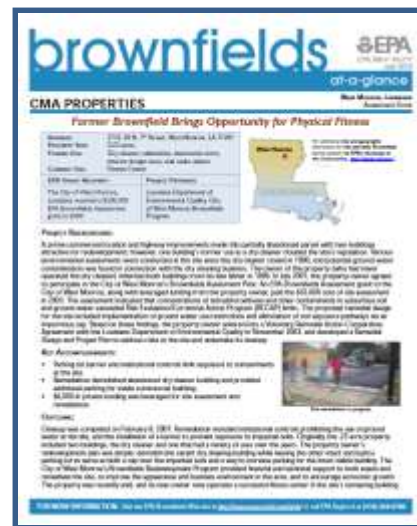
brownfields

EPA

at-a-glance

CMA PROPERTIES

West Monroe, Louisiana
Assessment Grant

Former Brownfield Brings Opportunity for Physical Fitness

West Monroe

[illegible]

Project Background:

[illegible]

Key Accomplishments:

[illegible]

Outcomes:

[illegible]

FOR MORE INFORMATION: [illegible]